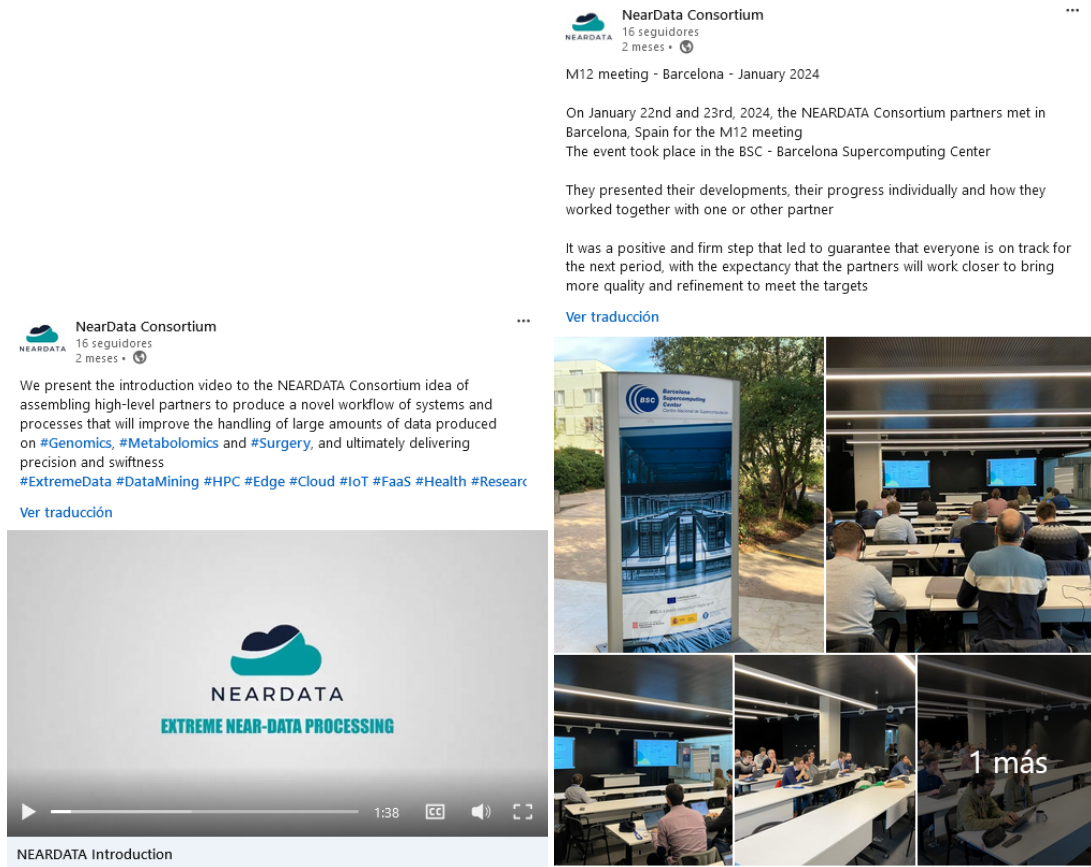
NearData Consortium
16 seguidores
2 meses •

We present the introduction video to the NEARDATA Consortium idea of assembling high-level partners to produce a novel workflow of systems and processes that will improve the handling of large amounts of data produced on #Genomics, #Metabolomics and #Surgery, and ultimately delivering precision and swiftness
#ExtremeData #DataMining #HPC #Edge #Cloud #IoT #FaaS #Health #Researc

Ver traducción

NEARDATA
EXTREME NEAR-DATA PROCESSING

1:38

NEARDATA Introduction

NearData Consortium
16 seguidores
2 meses •

M12 meeting - Barcelona - January 2024

On January 22nd and 23rd, 2024, the NEARDATA Consortium partners met in Barcelona, Spain for the M12 meeting
The event took place in the BSC - Barcelona Supercomputing Center

They presented their developments, their progress individually and how they worked together with one or other partner

It was a positive and firm step that led to guarantee that everyone is on track for the next period, with the expectancy that the partners will work closer to bring more quality and refinement to meet the targets

Ver traducción

BSC Barcelona Supercomputing Center Centro Nacional de Supercomputación

1 más